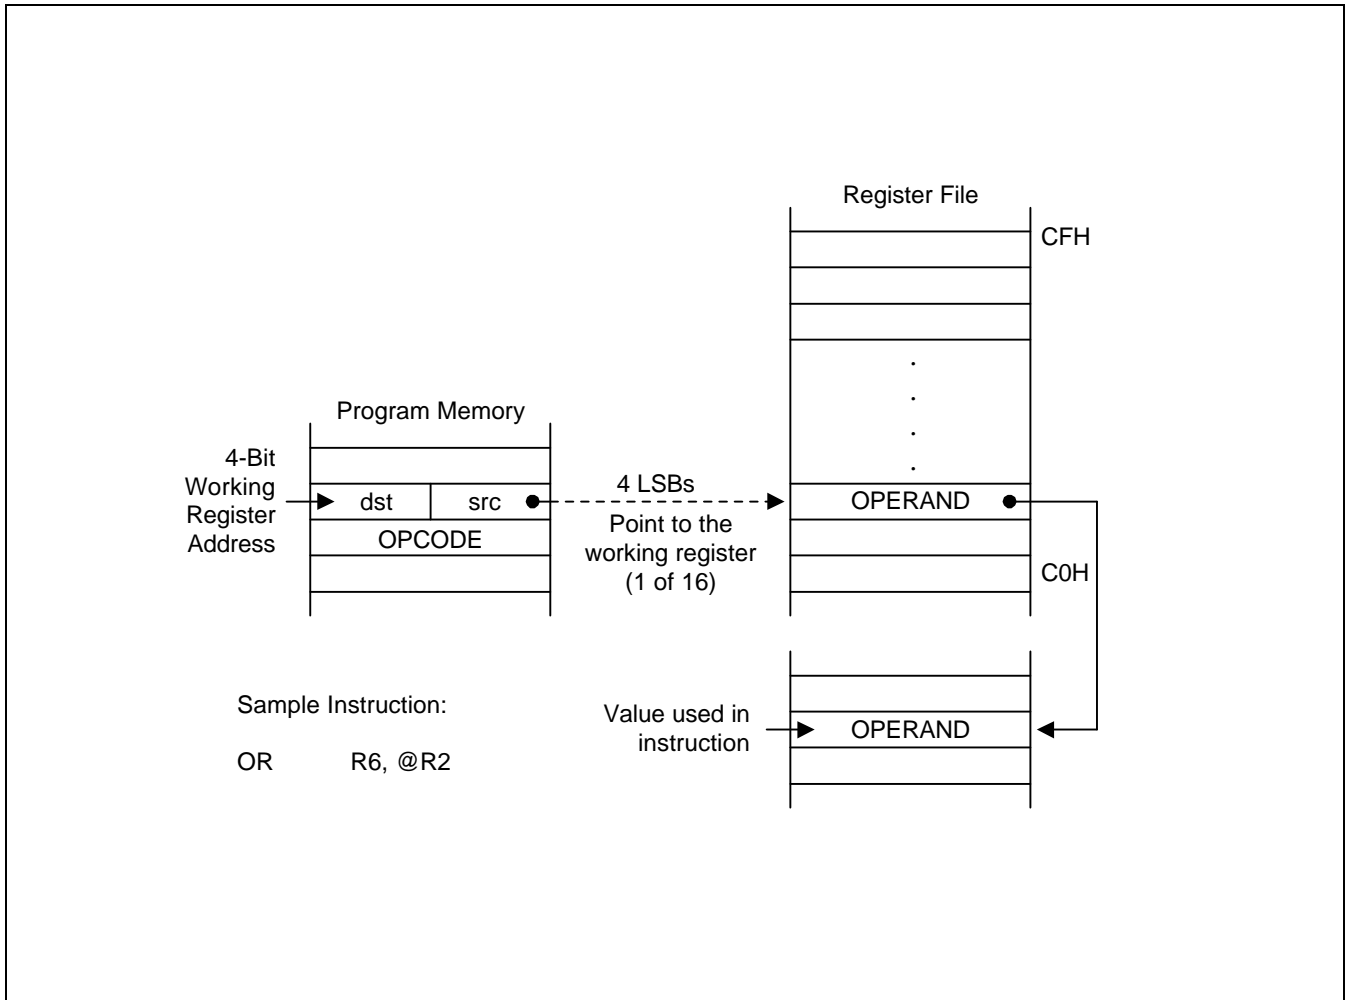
Register File

CFH

.
.
.
.

Program Memory

4-Bit Working Register Address

dst

src

OPCODE

4 LSBs

Point to the working register (1 of 16)

OPERAND

C0H

Sample Instruction:

OR R6, @R2

Value used in instruction

OPERAND